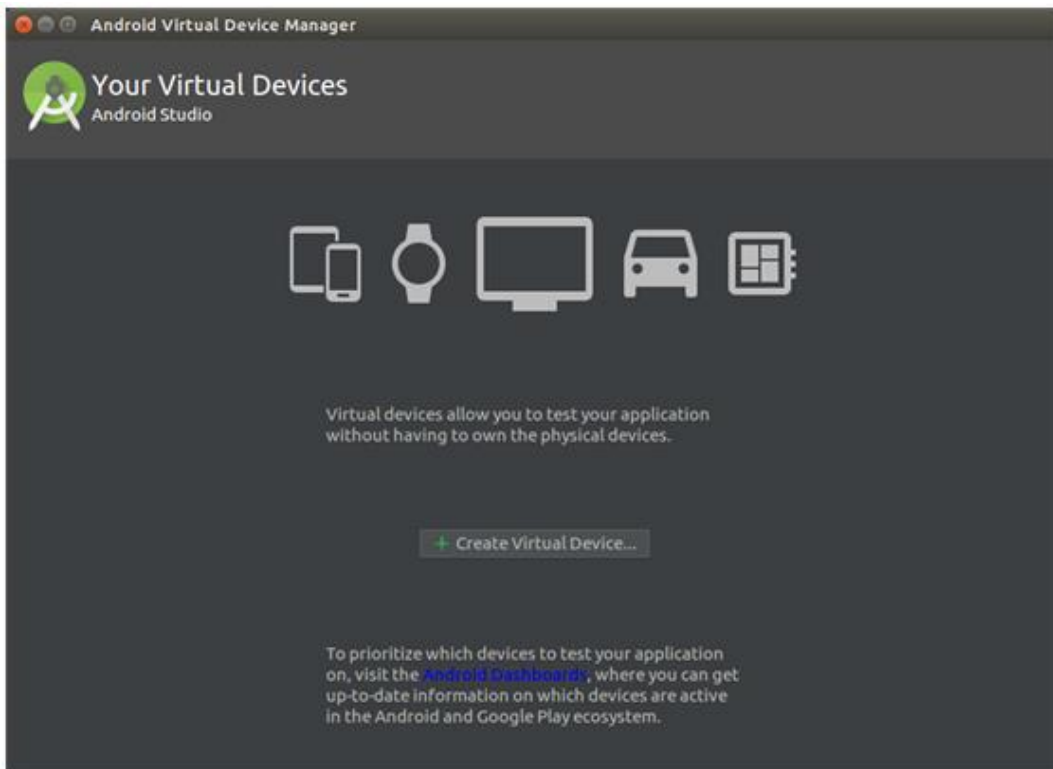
Android Virtual Device Manager

Your Virtual Devices
Android Studio

Virtual devices allow you to test your application without having to own the physical devices.

+ Create Virtual Device...

To prioritize which devices to test your application on, visit the Android Dashboards, where you can get up-to-date information on which devices are active in the Android and Google Play ecosystem.